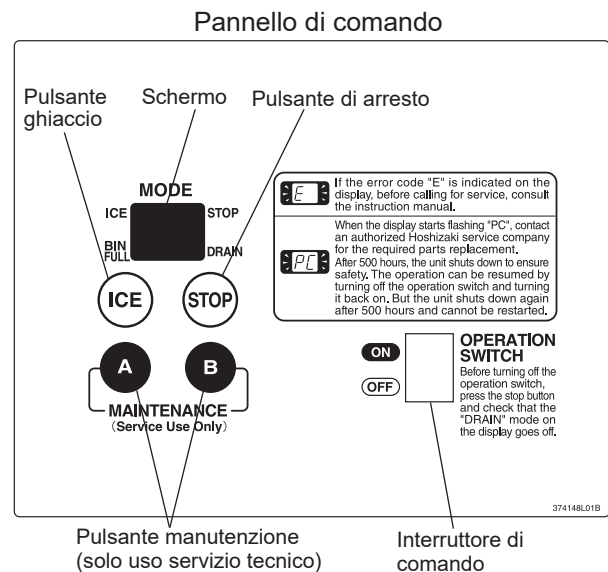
Pannello di comando

Pulsante ghiaccio

Schermo

Pulsante di arresto

MODE

ICE

STOP

BIN FULL

DRAIN

ICE

STOP

E

If the error code "E" is indicated on the display, before calling for service, consult the instruction manual.

PC

When the display starts flashing "PC", contact an authorized Hoshizaki service company for the required parts replacement. After 500 hours, the unit shuts down to ensure safety. The operation can be resumed by turning off the operation switch and turning it back on. But the unit shuts down again after 500 hours and cannot be restarted.

A

B

MAINTENANCE (Service Use Only)

ON

OFF

OPERATION SWITCH

Before turning off the operation switch, press the stop button and check that the "DRAIN" mode on the display goes off.

374148L01B

Pulsante manutenzione (solo uso servizio tecnico)

Interruttore di comando